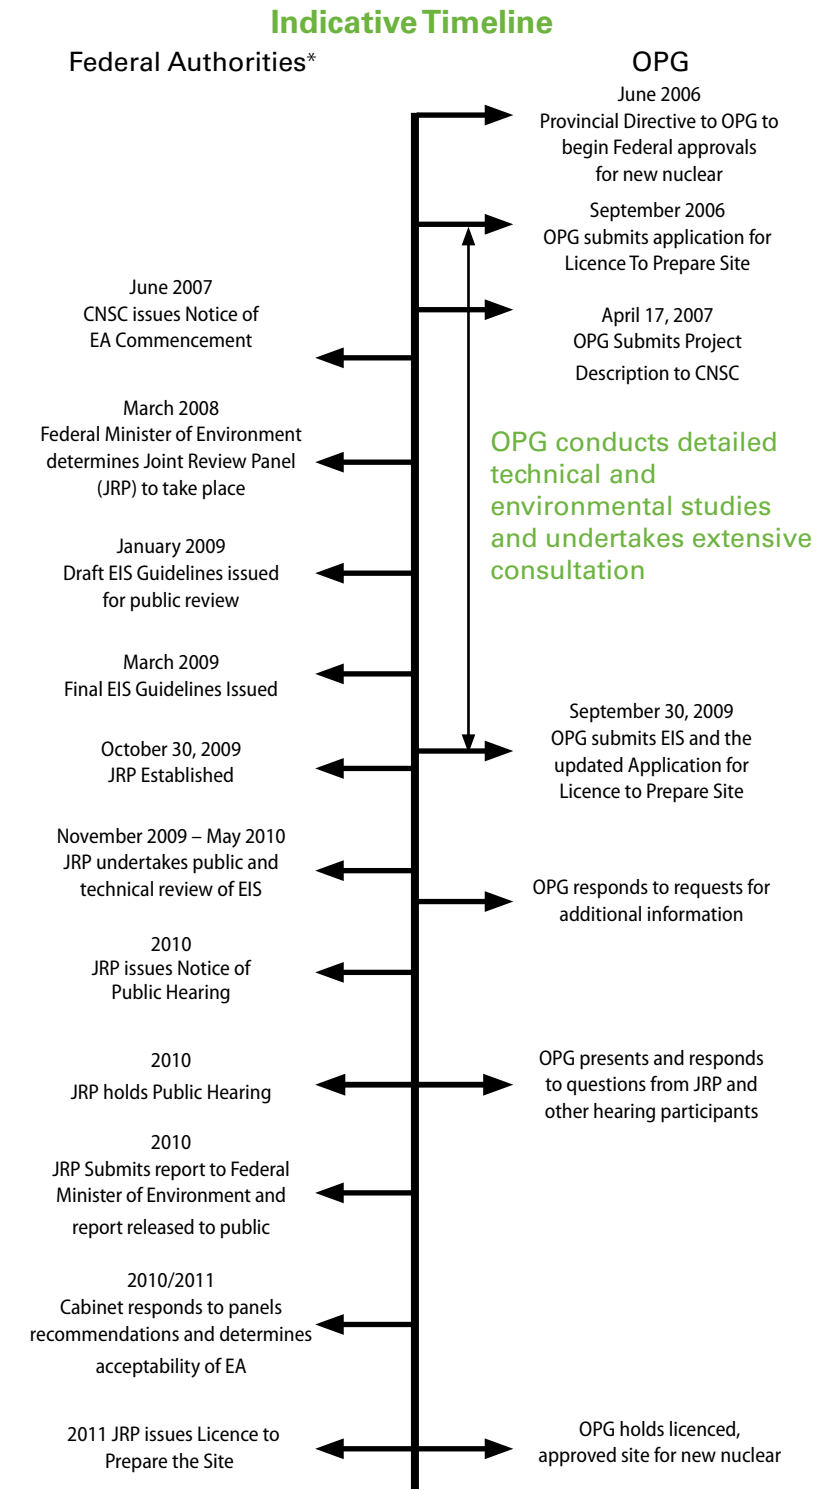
Indicative Timeline

Federal Authorities*

OPG

June 2006
Provincial Directive to OPG to begin Federal approvals for new nuclear

September 2006
OPG submits application for Licence To Prepare Site

June 2007
CNSC issues Notice of EA Commencement

April 17, 2007
OPG Submits Project Description to CNSC

March 2008
Federal Minister of Environment determines Joint Review Panel (JRP) to take place

OPG conducts detailed technical and environmental studies and undertakes extensive consultation

January 2009
Draft EIS Guidelines issued for public review

March 2009
Final EIS Guidelines Issued

October 30, 2009
JRP Established

September 30, 2009
OPG submits EIS and the updated Application for Licence to Prepare Site

November 2009 – May 2010
JRP undertakes public and technical review of EIS

OPG responds to requests for additional information

2010
JRP issues Notice of Public Hearing

2010
JRP holds Public Hearing

OPG presents and responds to questions from JRP and other hearing participants

2010
JRP Submits report to Federal Minister of Environment and report released to public

2010/2011
Cabinet responds to panels recommendations and determines acceptability of EA

2011 JRP issues Licence to Prepare the Site

OPG holds licenced, approved site for new nuclear